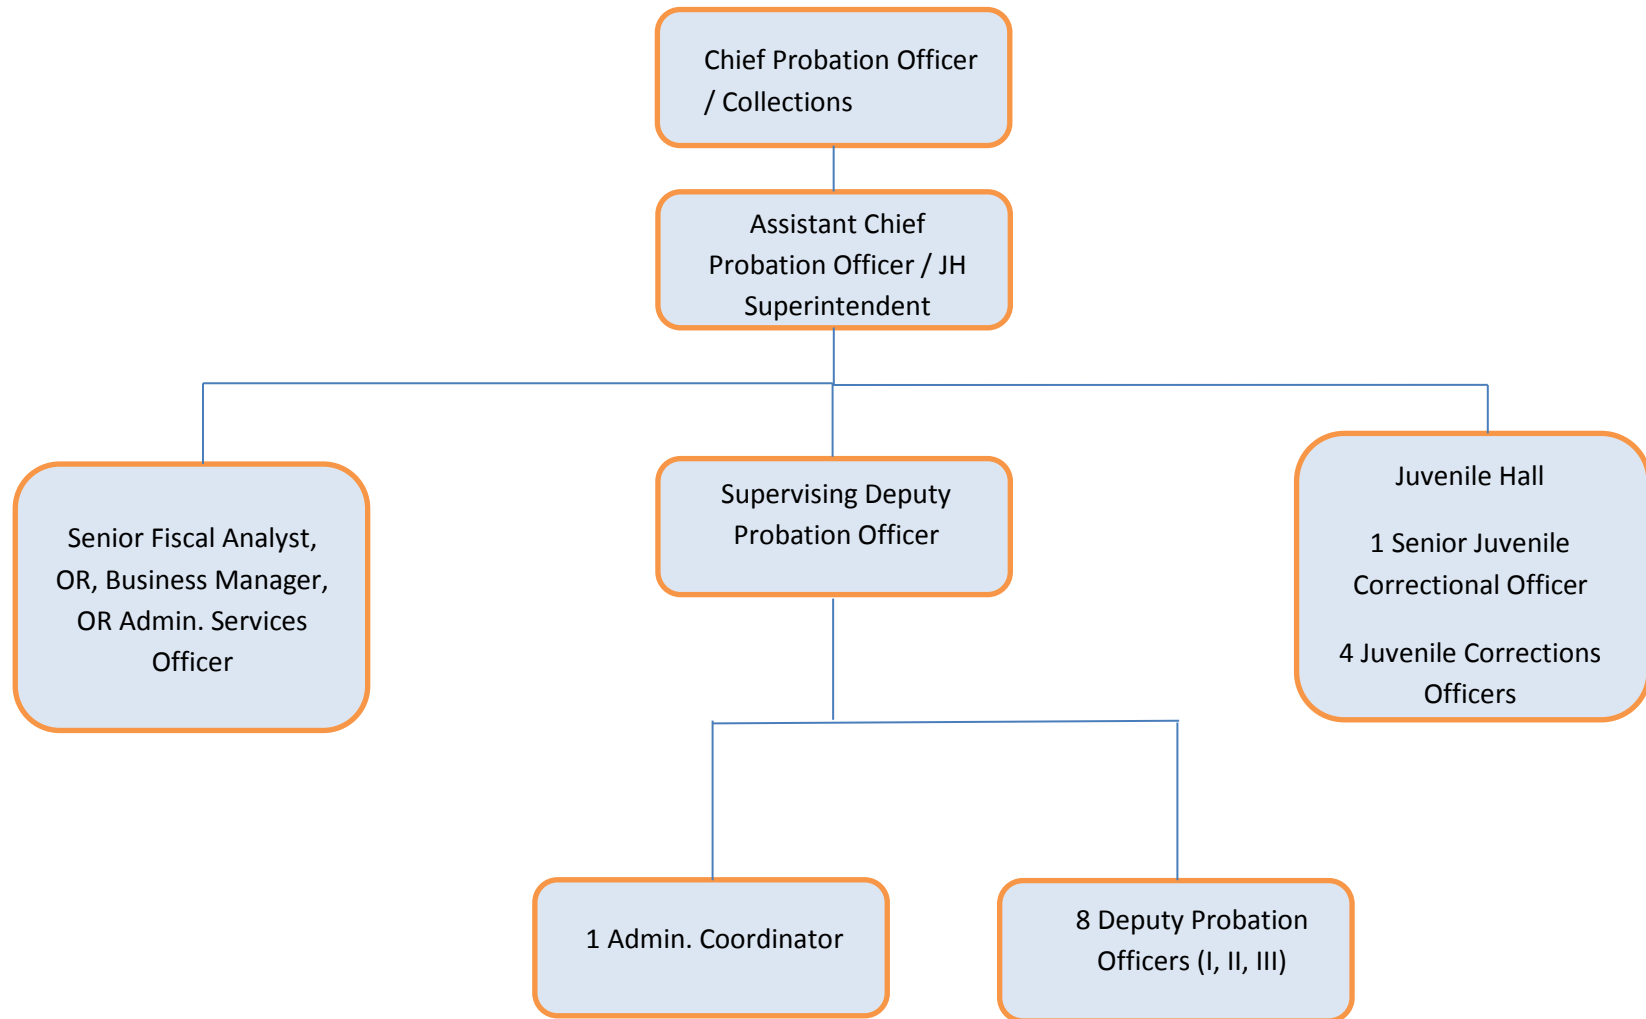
Chief Probation Officer / Collections

Assistant Chief Probation Officer / JH Superintendent

Senior Fiscal Analyst, OR, Business Manager, OR Admin. Services Officer

Supervising Deputy Probation Officer

Juvenile Hall

1 Senior Juvenile Correctional Officer

4 Juvenile Corrections Officers

1 Admin. Coordinator

8 Deputy Probation Officers (I, II, III)